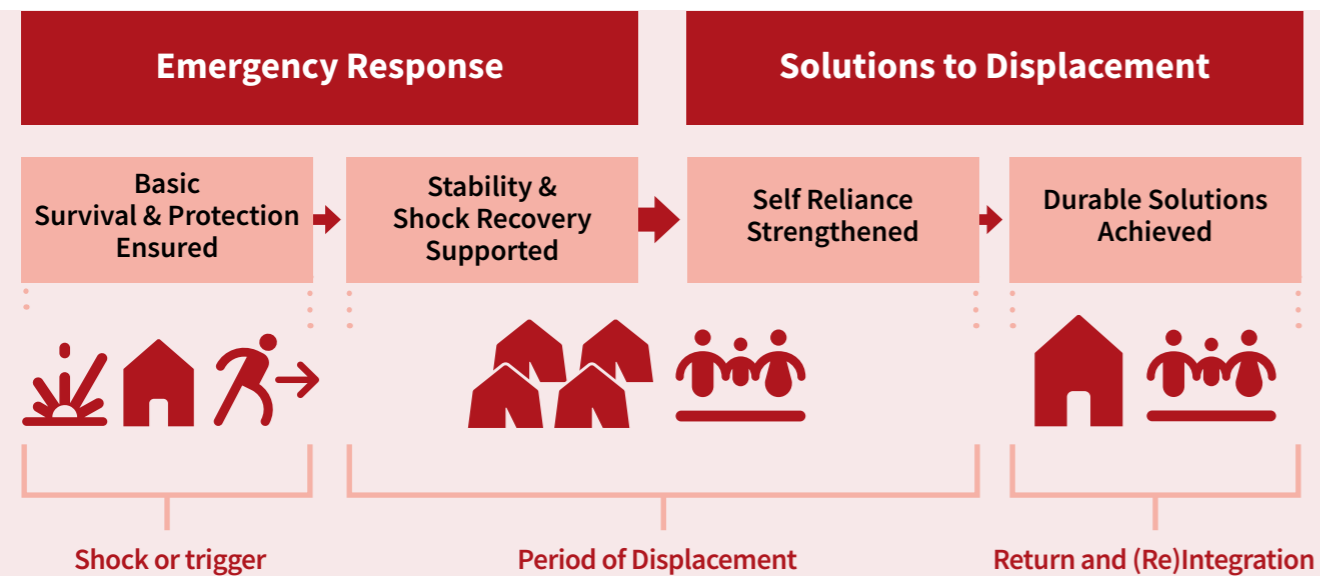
Emergency Response

Solutions to Displacement

Basic Survival & Protection Ensured

Stability & Shock Recovery Supported

Self Reliance Strengthened

Durable Solutions Achieved

Shock or trigger

Period of Displacement

Return and (Re)Integration